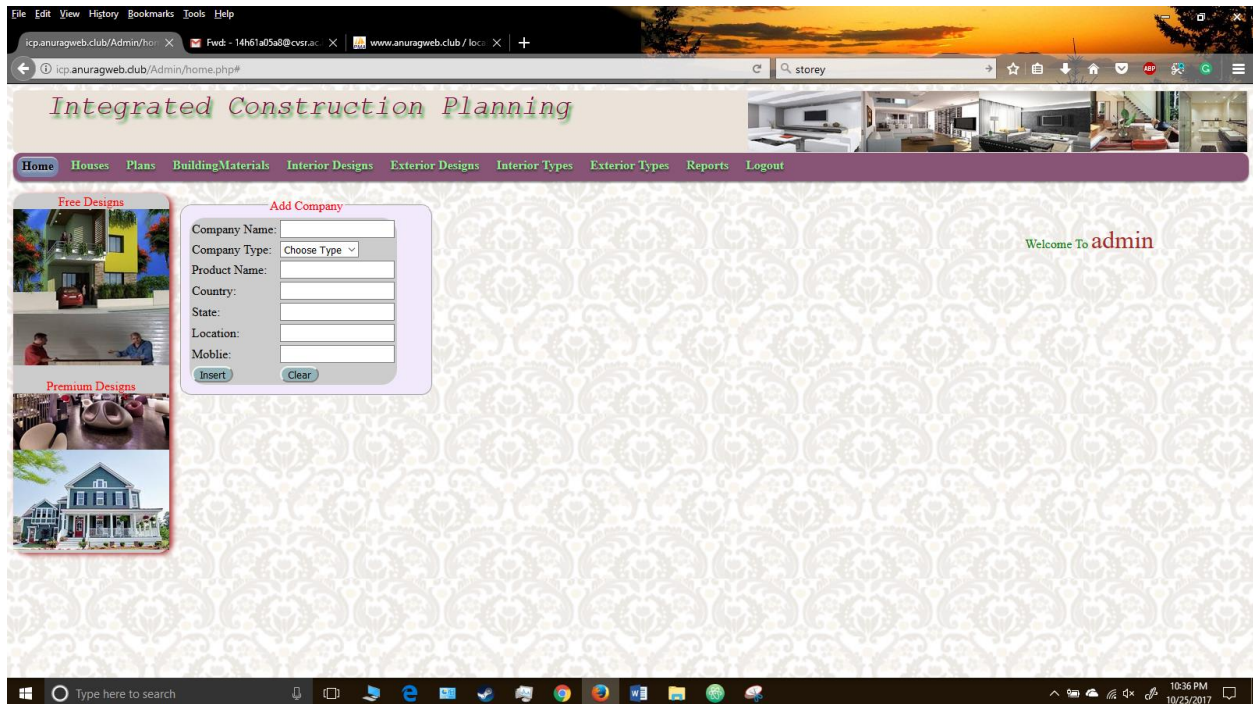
File Edit View History Bookmarks Tools Help

icp.anuragweb.club/Admin/hor × Fwd: - 14h61a05a8@cvsr.ac × www.anuragweb.club / loca × +

icp.anuragweb.club/Admin/home.php#

storey

Integrated Construction Planning

Home Houses Plans BuildingMaterials Interior Designs Exterior Designs Interior Types Exterior Types Reports Logout

Free Designs

Premium Designs

Add Company

Company Name:
Company Type: Choose Type
Product Name:
Country:
State:
Location:
Moblie:
Insert Clear

Welcome To admin

Type here to search

10:36 PM
10/25/2017